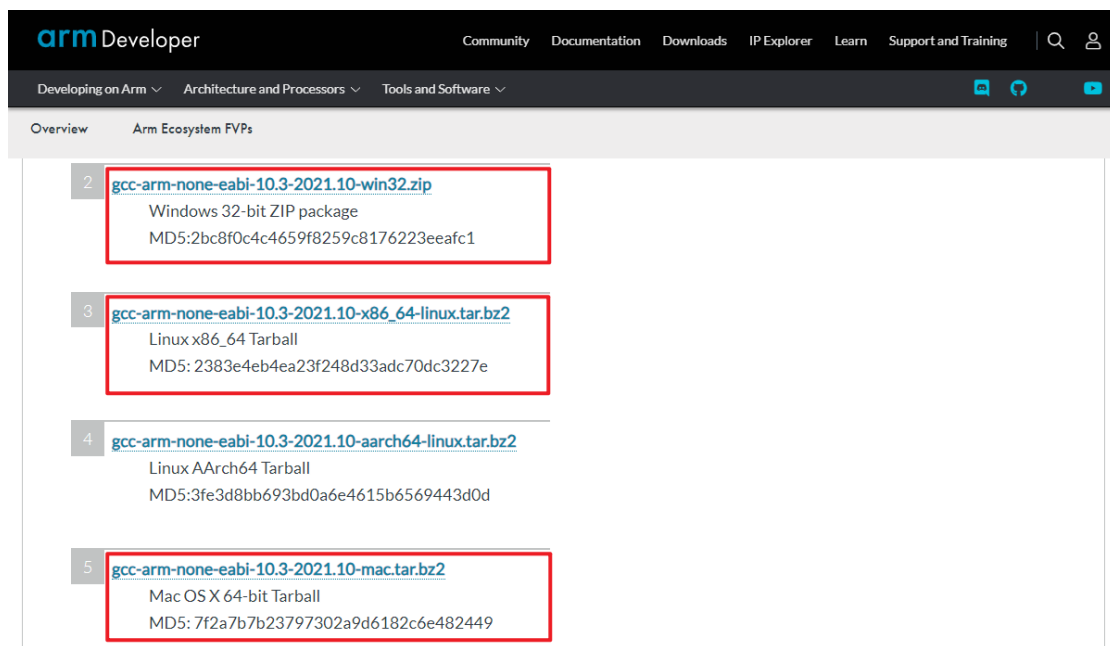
arm Developer

Community Documentation Downloads IP Explorer Learn Support and Training

Developing on Arm Architecture and Processors Tools and Software

Overview Arm Ecosystem FVPs

2 gcc-arm-none-eabi-10.3-2021.10-win32.zip
Windows 32-bit ZIP package
MD5:2bc8f0c4c4659f8259c8176223eeafc1

3 gcc-arm-none-eabi-10.3-2021.10-x86_64-linux.tar.bz2
Linux x86_64 Tarball
MD5: 2383e4eb4ea23f248d33adc70dc3227e

4 gcc-arm-none-eabi-10.3-2021.10-aarch64-linux.tar.bz2
Linux AArch64 Tarball
MD5:3fe3d8bb693bd0a6e4615b6569443d0d

5 gcc-arm-none-eabi-10.3-2021.10-mac.tar.bz2
Mac OS X 64-bit Tarball
MD5: 7f2a7b7b23797302a9d6182c6e482449